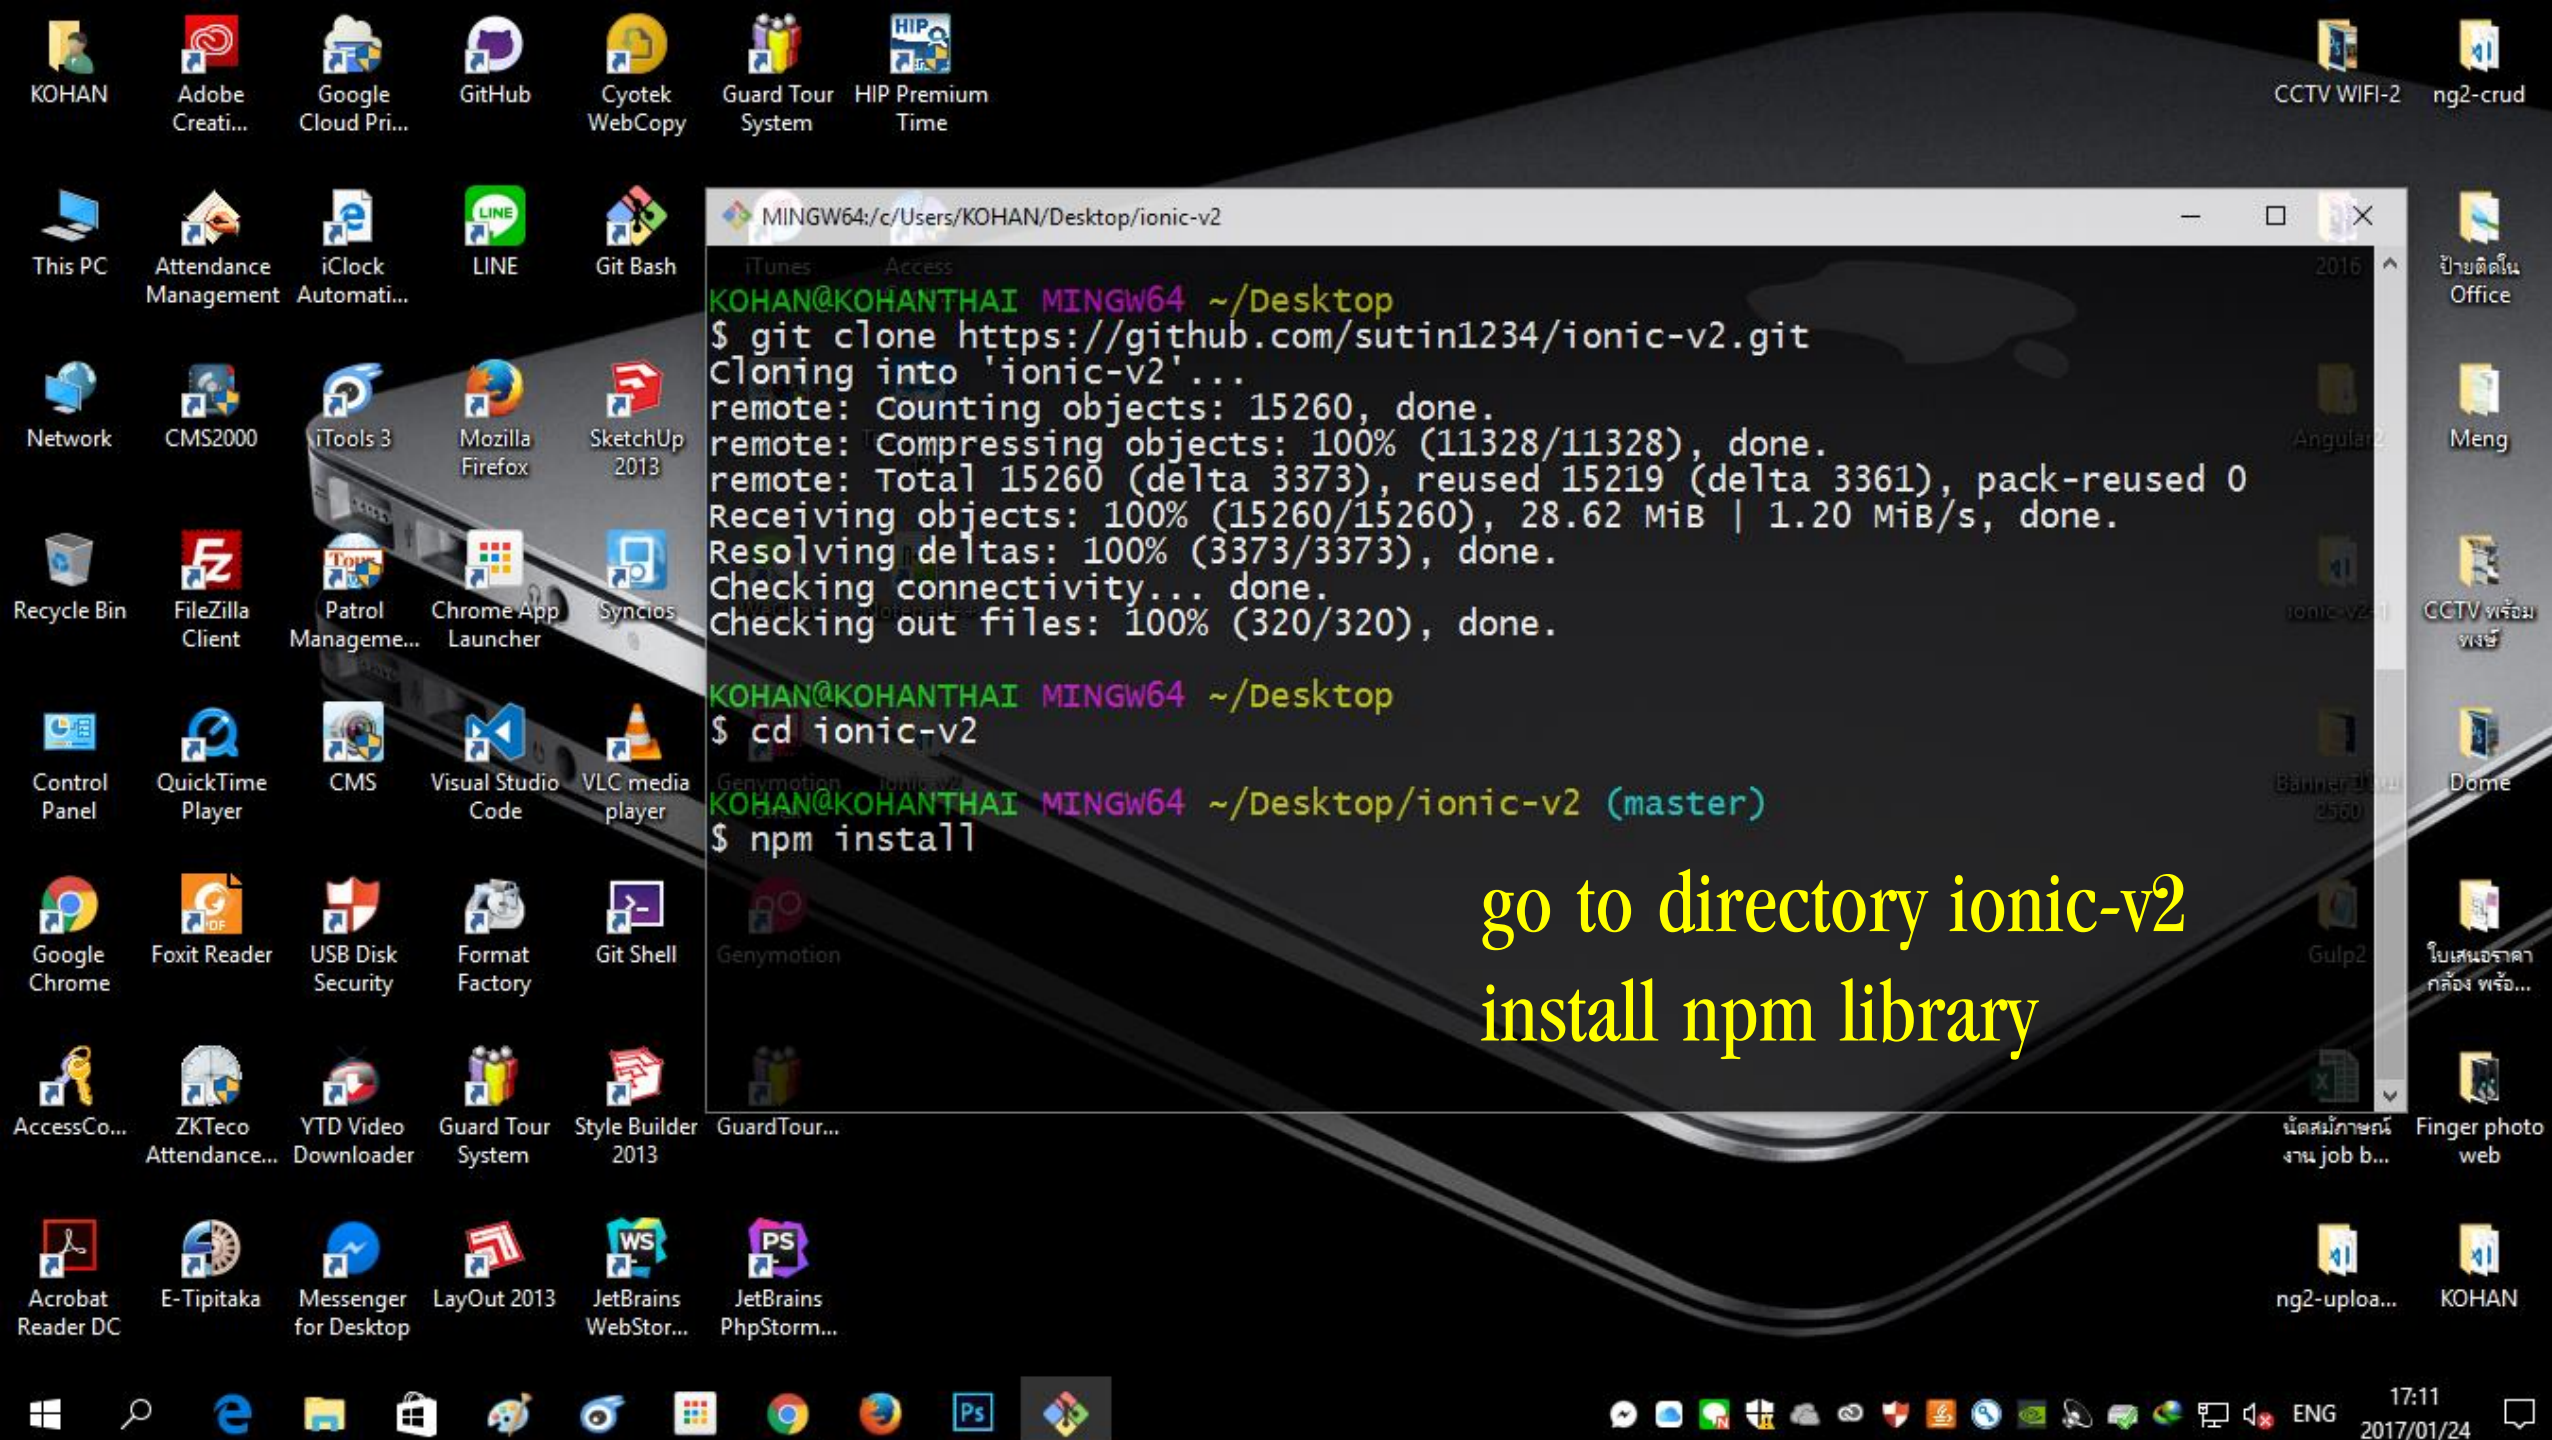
KOHAN
Adobe Creati...
Google Cloud Pri...
GitHub
Cyotek WebCopy
Guard Tour System
HIP Premium Time
CCTV WIFI-2
ng2-crud

This PC
Attendance Management
iClock Automati...
LINE
Git Bash

MINGW64:/c/Users/KOHAN/Desktop/ionic-v2

KOHAN@KOHANTHAI MINGW64 ~/Desktop
$ git clone https://github.com/sutin1234/ionic-v2.git
Cloning into 'ionic-v2'...
remote: Counting objects: 15260, done.
remote: Compressing objects: 100% (11328/11328), done.
remote: Total 15260 (delta 3373), reused 15219 (delta 3361), pack-reused 0
Receiving objects: 100% (15260/15260), 28.62 MiB | 1.20 MiB/s, done.
Resolving deltas: 100% (3373/3373), done.
Checking connectivity... done.
Checking out files: 100% (320/320), done.

KOHAN@KOHANTHAI MINGW64 ~/Desktop
$ cd ionic-v2

KOHAN@KOHANTHAI MINGW64 ~/Desktop/ionic-v2 (master)
$ npm install

go to directory ionic-v2
install npm library

ป้ายติดใน Office
Network
CMS2000
iTools 3
Mozilla Firefox
SketchUp 2013
Meng
Recycle Bin
FileZilla Client
Patrol Manageme...
Chrome App Launcher
Syncios
CCTV พร้อม พงษ์
Control Panel
QuickTime Player
CMS
Visual Studio Code
VLC media player
Dome
Google Chrome
Foxit Reader
USB Disk Security
Format Factory
Git Shell
Genymotion
ใบเสนอราคา กล้อง พร้อ...
AccessCo...
ZKTeco Attendance...
YTD Video Downloader
Guard Tour System
Style Builder 2013
GuardTour...
นัดสมัภาษณ์งาน job b...
Finger photo web
Acrobat Reader DC
E-Tipitaka
Messenger for Desktop
LayOut 2013
JetBrains WebStor...
JetBrains PhpStorm...
ng2-uploa...
KOHAN
ENG
17:11
2017/01/24